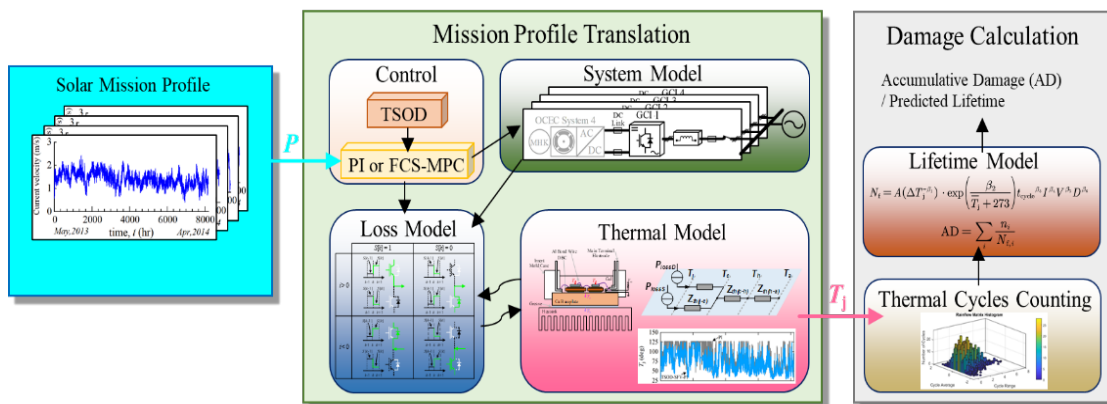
Mission Profile Translation

Solar Mission Profile

Current velocity (m/s)

time, $t$ (hr)

May,2013

Apr,2014

$P$

Control

TSOD

PI or FCS-MPC

System Model

GCI 4

GCI 3

GCI 2

GCI 1

OCEC System 4

DC Link

AC DC

Loss Model

Thermal Model

$P_{lossD}$

$P_{lossS}$

$T_j$

$T_c$

$T_h$

$T_a$

$Z_{th(j-c)}$

$Z_{th(c-h)}$

$Z_{th(h-a)}$

$T_j$ (degC)

$T_j$

Damage Calculation

Accumulative Damage (AD) / Predicted Lifetime

Lifetime Model

$N_f = A(\Delta T_j^{\beta_1}) \cdot \exp\left(\frac{\beta_2}{\overline{T_j}+273}\right) t_{cycle}^{\beta_3} I^{\beta_4} V^{\beta_5} D^{\beta_6}$

$\mathrm{AD} = \sum \frac{n_i}{N_{f,i}}$

Thermal Cycles Counting

Rainflow Matrix Histogram

Cycle Average

Cycle Range

Number of Cycles